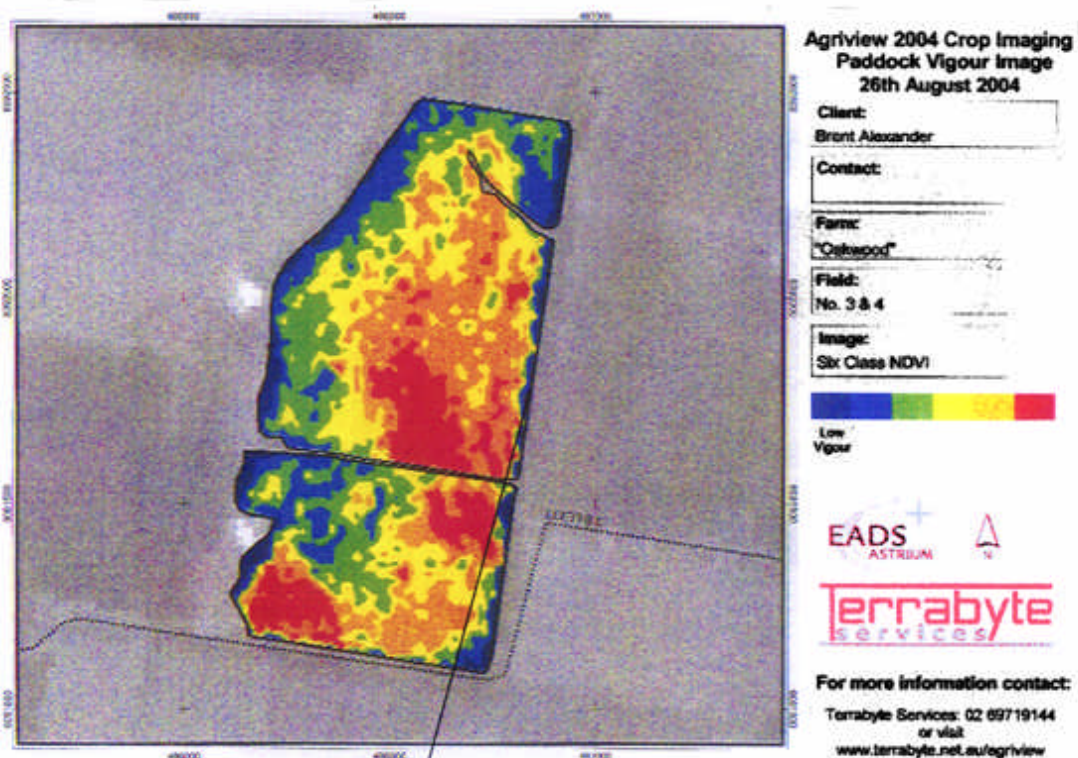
Agriview 2004 Crop Imaging
Paddock Vigour Image
26th August 2004

Client:
Brent Alexander

Contact:

Farm:
"Oakwood"

Field:
No. 3 & 4

Image:
Six Class NDVI

Low
Vigour

EADS
ASTRIUM

N

Terrabyte
services

For more information contact:

Terrabyte Services: 02 69719144
or visit
www.terrabyte.net.au/agriview